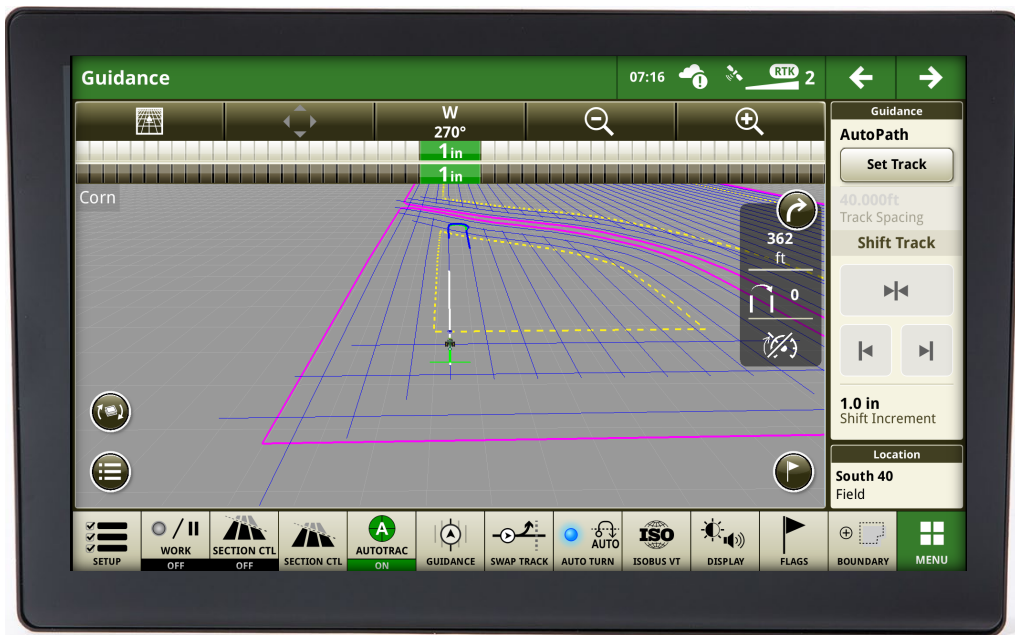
Guidance

07:16

RTK 2

W
270°

1 in

1 in

Corn

362
ft

0

Guidance

AutoPath

Set Track

40.000ft
Track Spacing

Shift Track

1.0 in
Shift Increment

Location

South 40
Field

SETUP

WORK
OFF

SECTION CTL
OFF

SECTION CTL

A
AUTOTRAC
ON

GUIDANCE

SWAP TRACK

AUTO
AUTO TURN

ISO
ISOBUS VT

DISPLAY

FLAGS

BOUNDARY

MENU